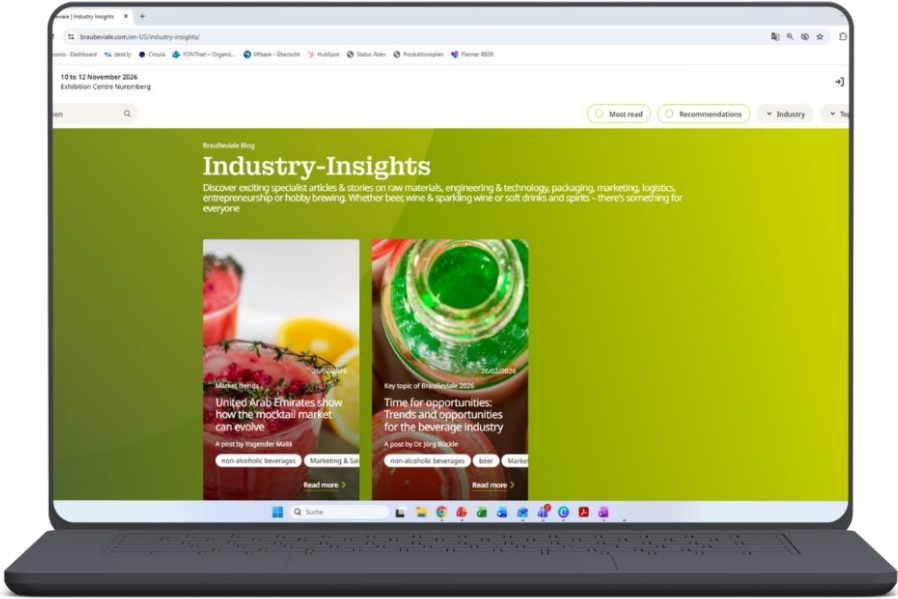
viale | Industry Insights

braubeviale.com/en-US/industry-insights/

sonio - Dashboard desk.ly Circula YONTnet – Organis... Wiltaxe – Übersicht HubSpot Status Alen Produktionsplan Planner BB26

10 to 12 November 2026
Exhibition Centre Nuremberg

hen

Most read
Recommendations
Industry
To

BrauBeviale Blog

Industry-Insights

Discover exciting specialist articles & stories on raw materials, engineering & technology, packaging, marketing, logistics, entrepreneurship or hobby brewing. Whether beer, wine & sparkling wine or soft drinks and spirits – there's something for everyone

Market trends
26/02/2026
United Arab Emirates show how the mocktail market can evolve
A post by Yogender Malik
non-alcoholic beverages
Marketing & Sal
Read more

Key topic of BrauBeviale 2026
26/02/2026
Time for opportunities: Trends and opportunities for the beverage industry
A post by Dr. Jörg Böckle
non-alcoholic beverages
beer
Marke
Read more

Suche